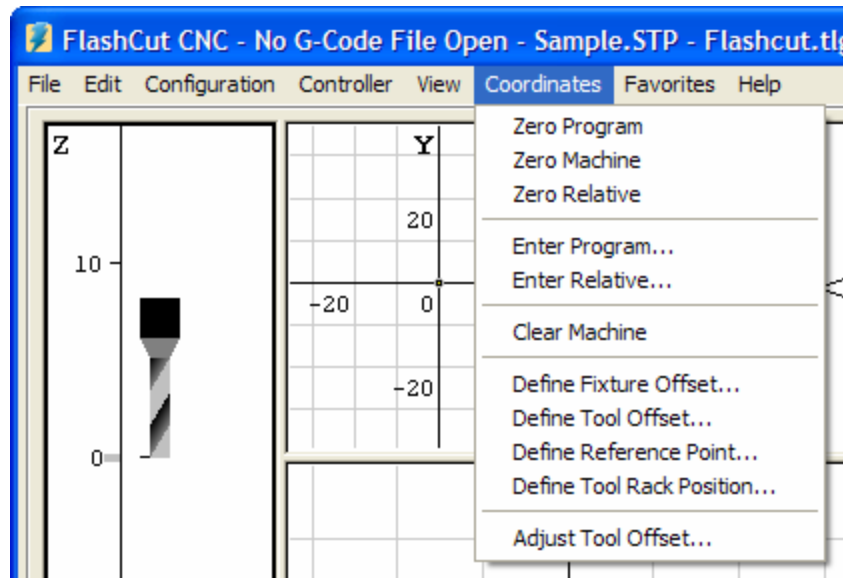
FlashCut CNC - No G-Code File Open - Sample.STP - Flashcut.tl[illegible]

File Edit Configuration Controller View Coordinates Favorites Help

Z
10
0

Y
20
-20
0
-20

Zero Program
Zero Machine
Zero Relative
Enter Program...
Enter Relative...
Clear Machine
Define Fixture Offset...
Define Tool Offset...
Define Reference Point...
Define Tool Rack Position...
Adjust Tool Offset...